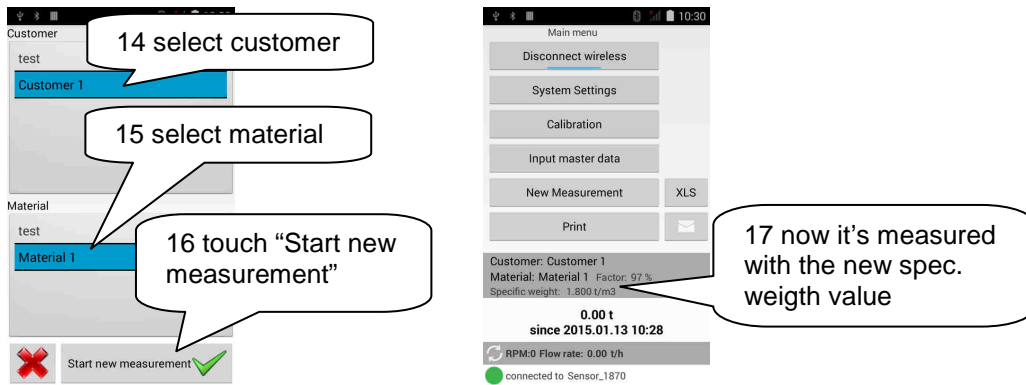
Customer

test

Customer 1

14 select customer

15 select material

Material

test

Material 1

16 touch “Start new measurement”

Start new measurement

10:30

Main menu

Disconnect wireless

System Settings

Calibration

Input master data

New Measurement

XLS

Print

Customer: Customer 1
Material: Material 1 Factor: 97 %
Specific weight: 1.800 t/m3

0.00 t
since 2015.01.13 10:28

RPM:0 Flow rate: 0.00 t/h

connected to Sensor_1870

17 now it’s measured with the new spec. weigth value